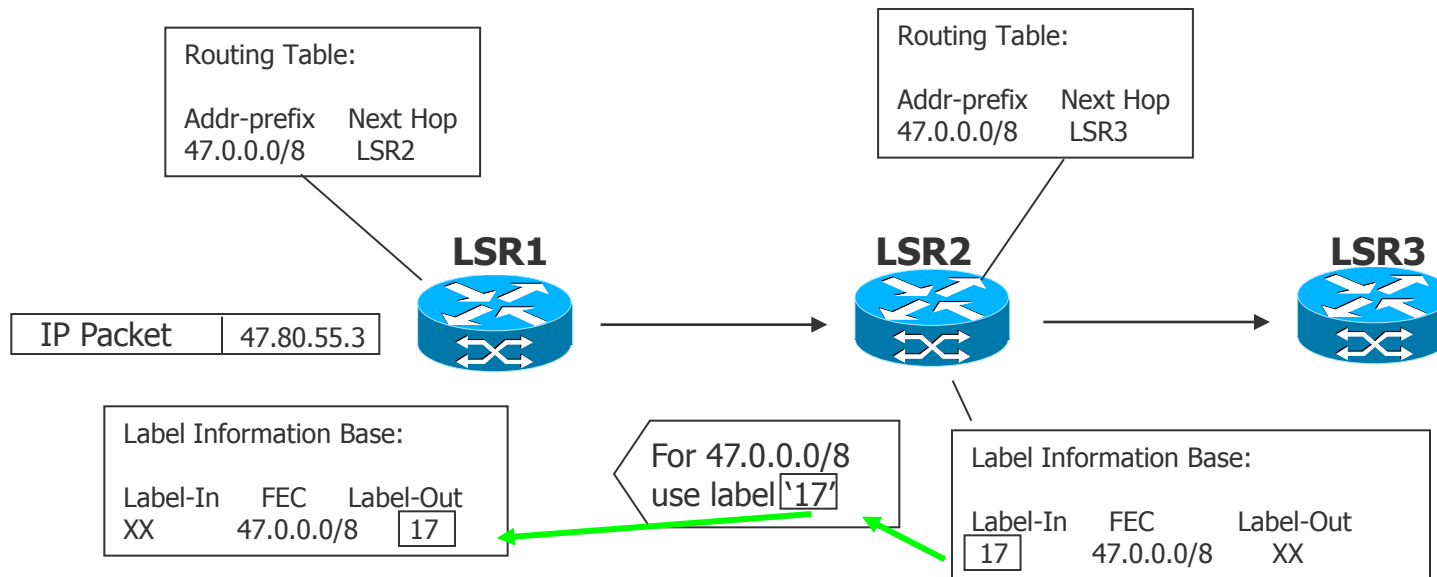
Routing Table:

| Addr-prefix | Next Hop |
|---|---|
| 47.0.0.0/8 | LSR2 |

Routing Table:

| Addr-prefix | Next Hop |
|---|---|
| 47.0.0.0/8 | LSR3 |

LSR1

LSR2

LSR3

| IP Packet | 47.80.55.3 |
|---|---|

Label Information Base:

| Label-In | FEC | Label-Out |
|---|---|---|
| XX | 47.0.0.0/8 | 17 |

For 47.0.0.0/8 use label '17'

Label Information Base:

| Label-In | FEC | Label-Out |
|---|---|---|
| 17 | 47.0.0.0/8 | XX |